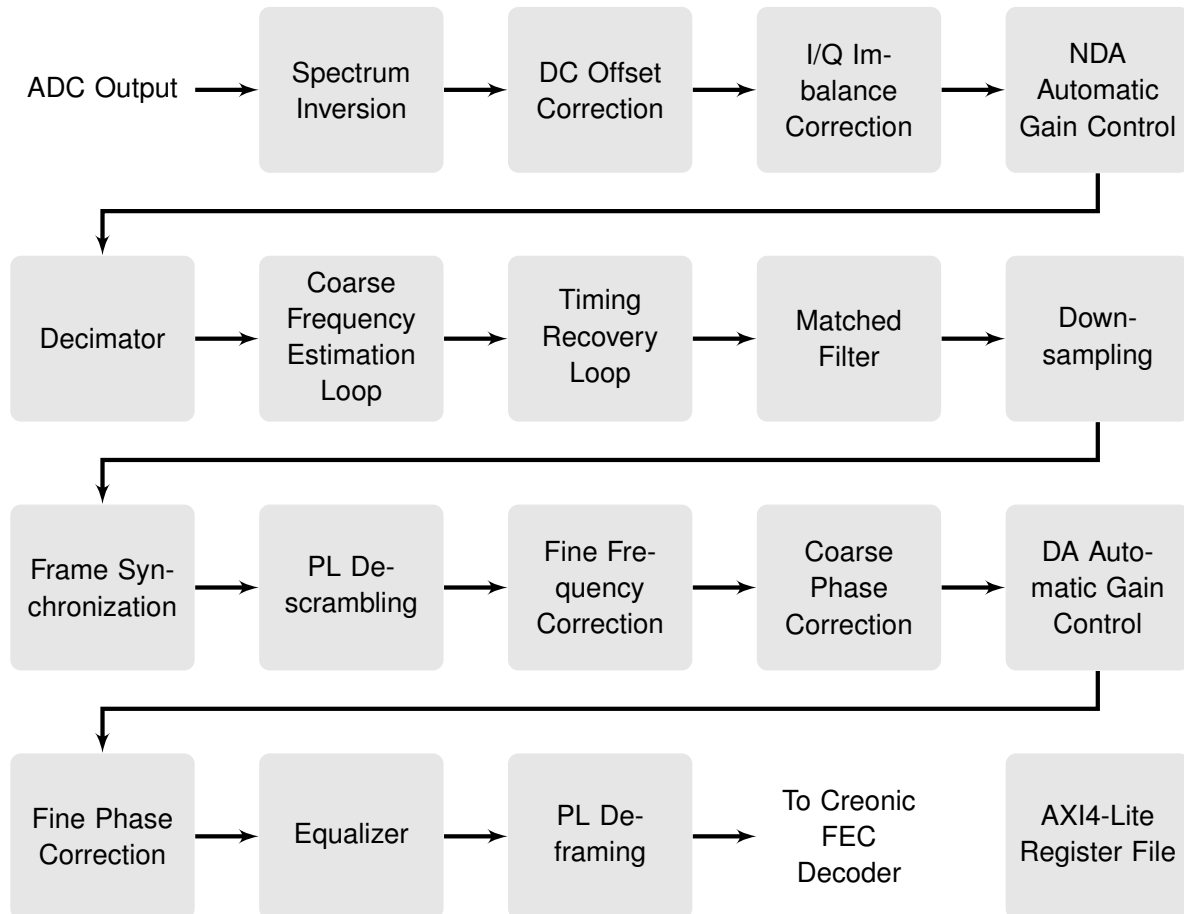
ADC Output

Spectrum Inversion

DC Offset Correction

I/Q Imbalance Correction

NDA Automatic Gain Control

Decimator

Coarse Frequency Estimation Loop

Timing Recovery Loop

Matched Filter

Downsampling

Frame Synchronization

PL Descrambling

Fine Frequency Correction

Coarse Phase Correction

DA Automatic Gain Control

Fine Phase Correction

Equalizer

PL Deframing

To Creonic FEC Decoder

AXI4-Lite Register File